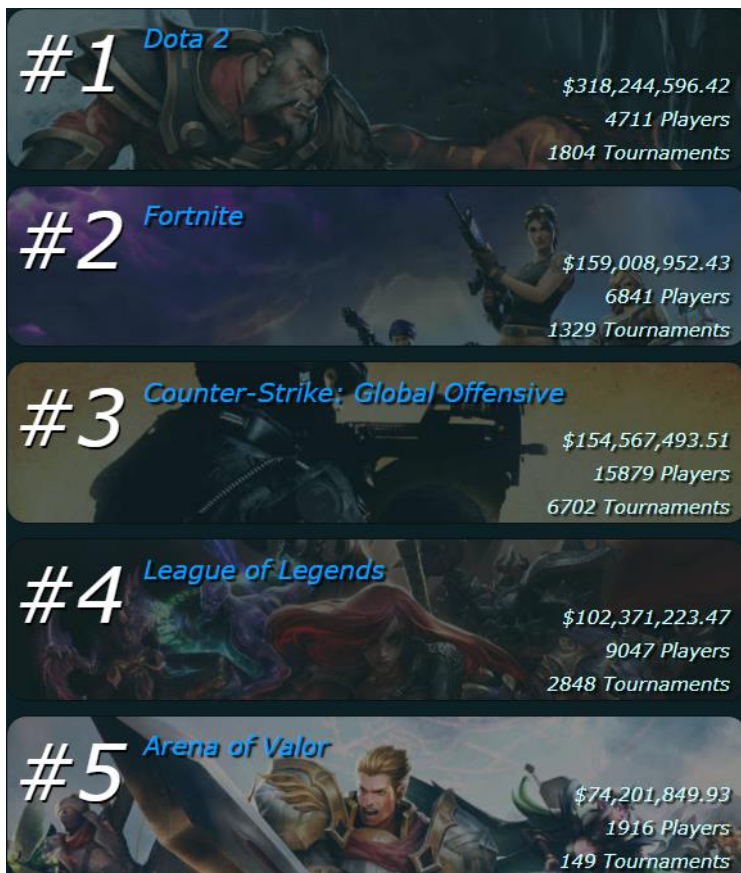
#1 Dota 2
$318,244,596.42
4711 Players
1804 Tournaments

#2 Fortnite
$159,008,952.43
6841 Players
1329 Tournaments

#3 Counter-Strike: Global Offensive
$154,567,493.51
15879 Players
6702 Tournaments

#4 League of Legends
$102,371,223.47
9047 Players
2848 Tournaments

#5 Arena of Valor
$74,201,849.93
1916 Players
149 Tournaments